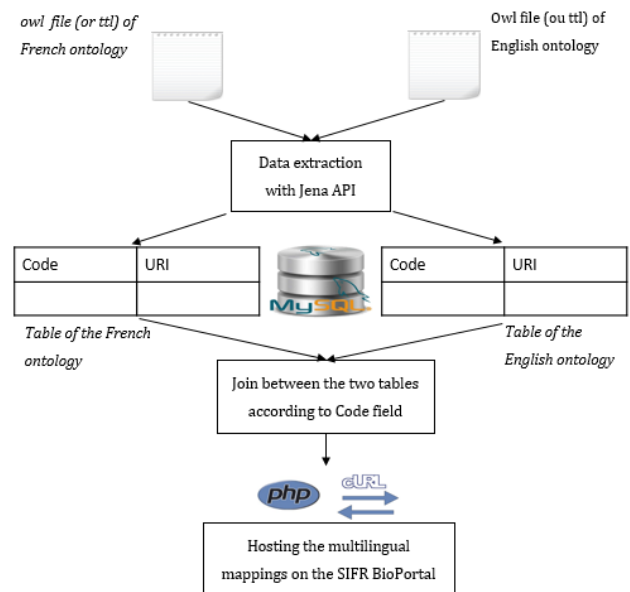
owl file (or ttl) of French ontology

Owl file (ou ttl) of English ontology

Data extraction with Jena API

| Code | URI |
|---|---|
| | |

MySQL

| Code | URI |
|---|---|
| | |

Table of the French ontology

Table of the English ontology

Join between the two tables according to Code field

php

cURL

Hosting the multilingual mappings on the SIFR BioPortal